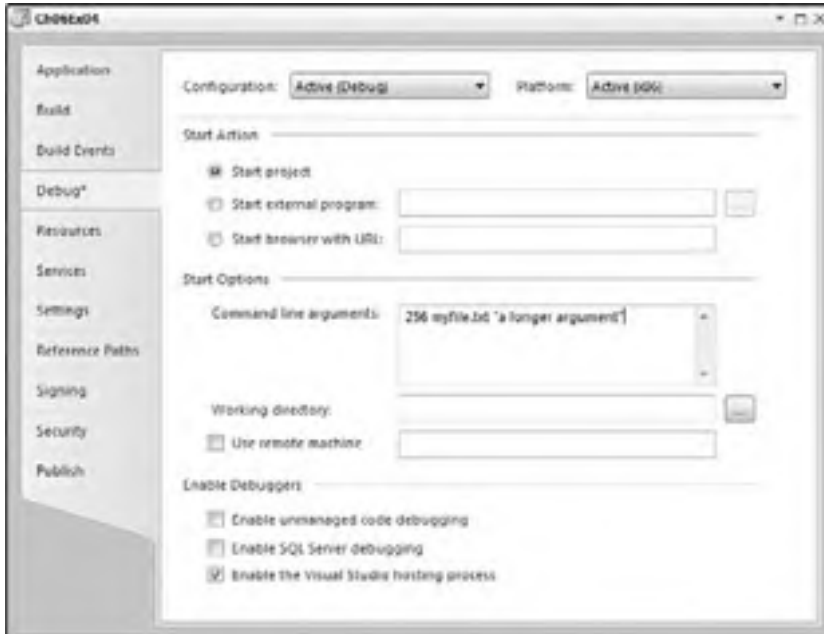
Ch06Ex04

Application
Build
Build Events
Debug*
Resources
Services
Settings
Reference Paths
Signing
Security
Publish

Configuration: Active (Debug)
Platform: Active (x86)

Start Action

Start project
Start external program:
Start browser with URL:

Start Options

Command line arguments: 256 myfile.txt "a longer argument"
Working directory:
Use remote machine

Enable Debuggers

Enable unmanaged code debugging
Enable SQL Server debugging
Enable the Visual Studio hosting process